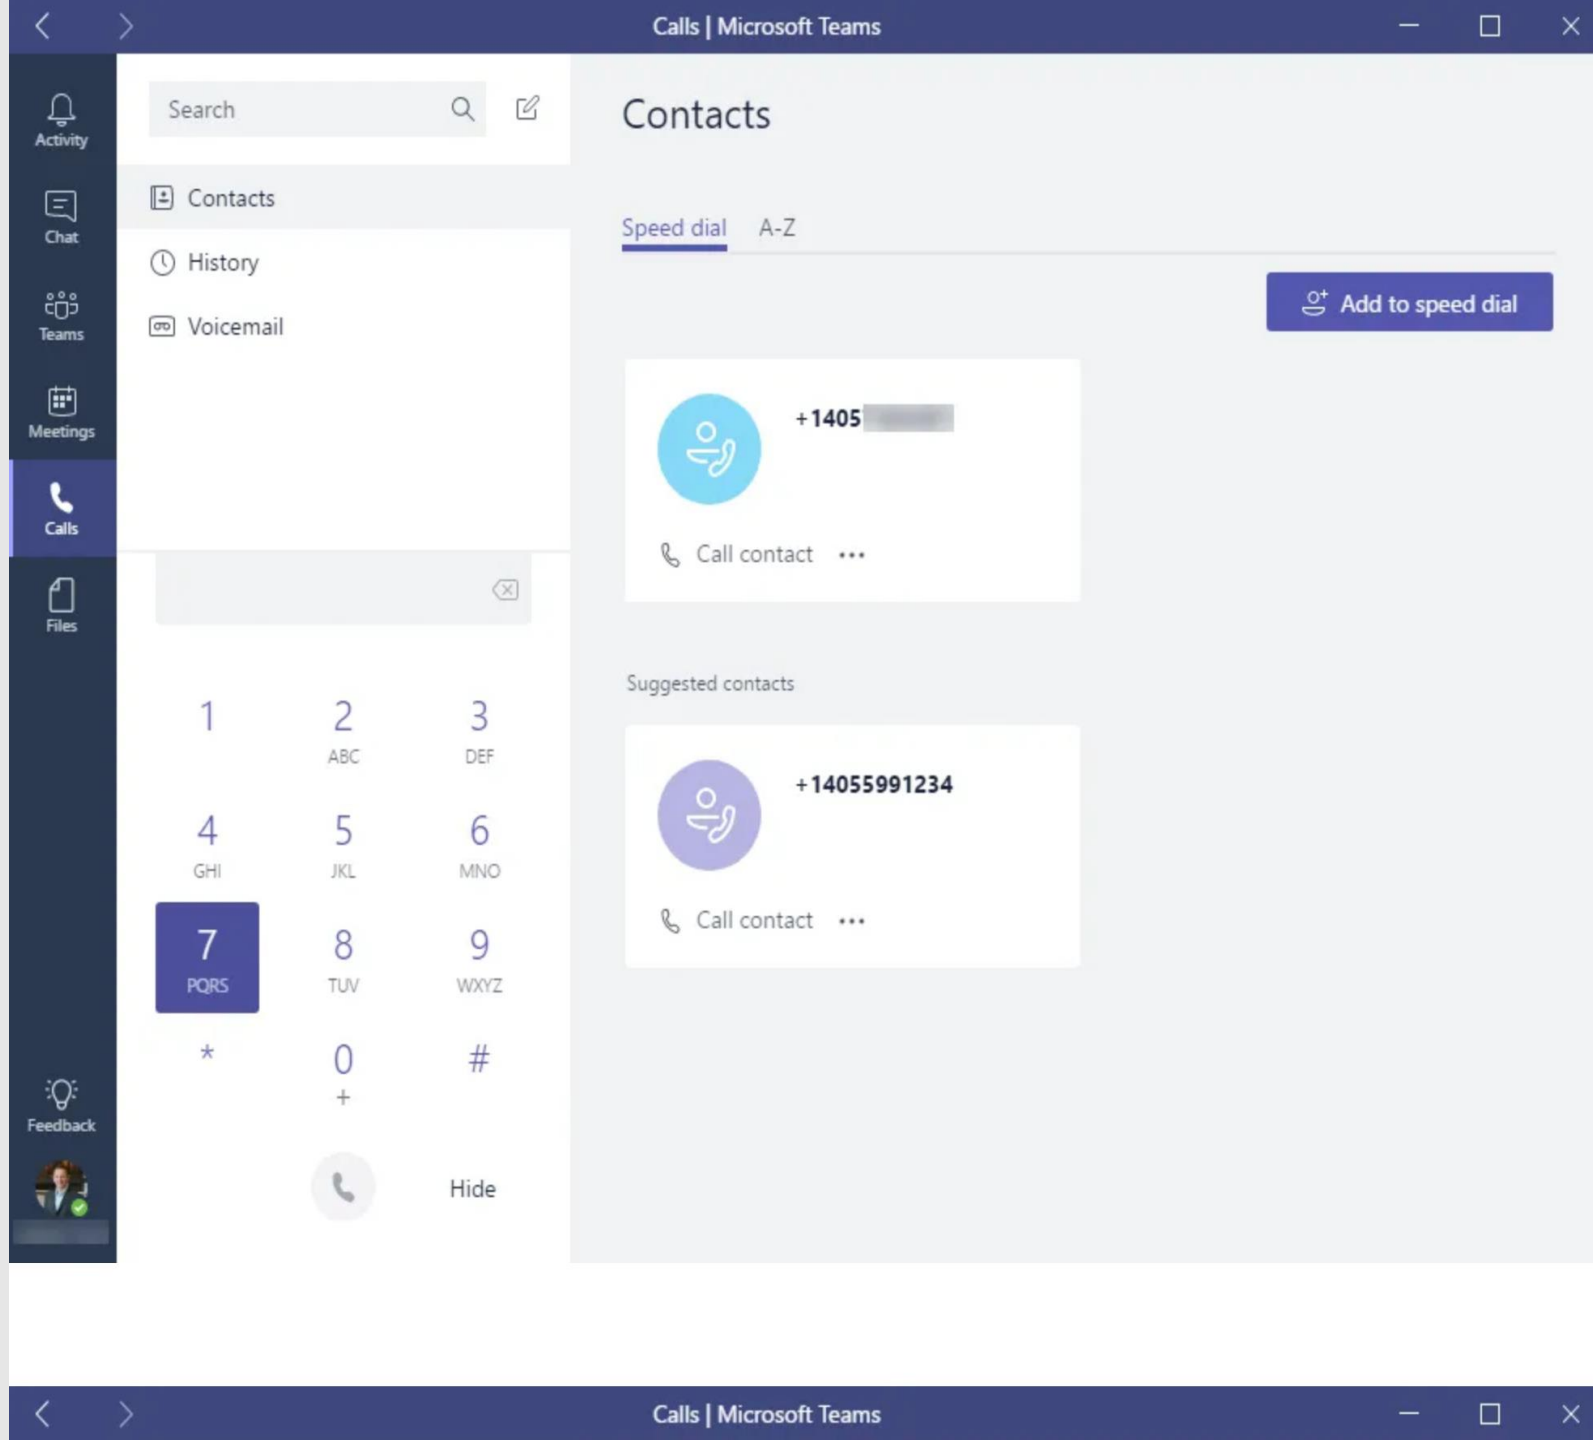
Calls | Microsoft Teams

Activity
Chat
Teams
Meetings
Calls
Files
Feedback

Search

Contacts
History
Voicemail

1
2 ABC
3 DEF
4 GHI
5 JKL
6 MNO
7 PQRS
8 TUV
9 WXYZ
*
0 +
#

Hide

Contacts

Speed dial A-Z

Add to speed dial

+1405 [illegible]

Call contact •••

Suggested contacts

+14055991234

Call contact •••

Calls | Microsoft Teams